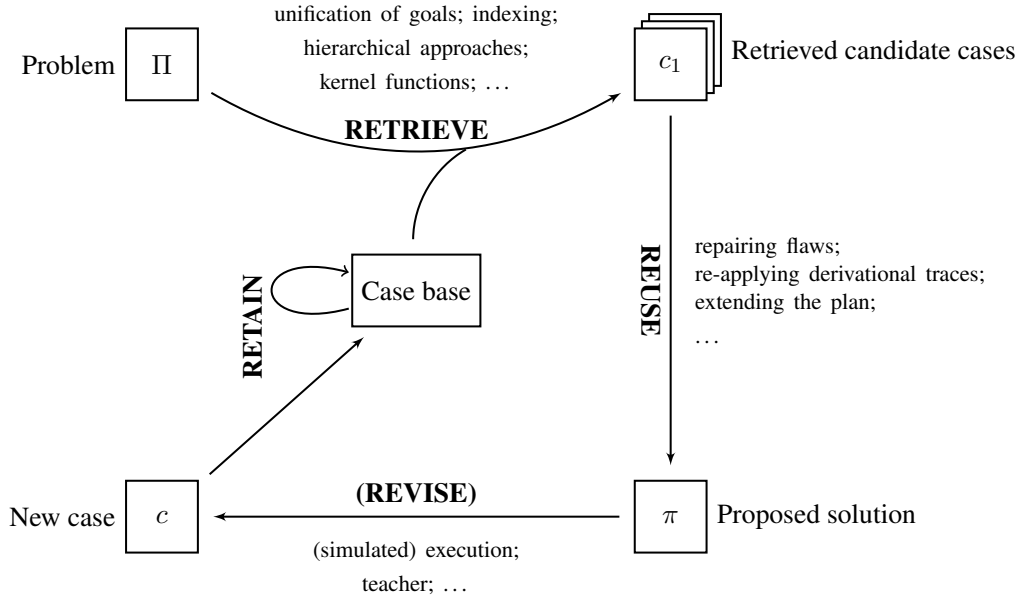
unification of goals; indexing;
hierarchical approaches;
kernel functions; ...

Problem $\Pi$

$c_1$ Retrieved candidate cases

RETRIEVE

Case base

RETAIN

REUSE

repairing flaws;
re-applying derivational traces;
extending the plan;
...

New case $c$

(REVISE)

$\pi$ Proposed solution

(simulated) execution;
teacher; ...